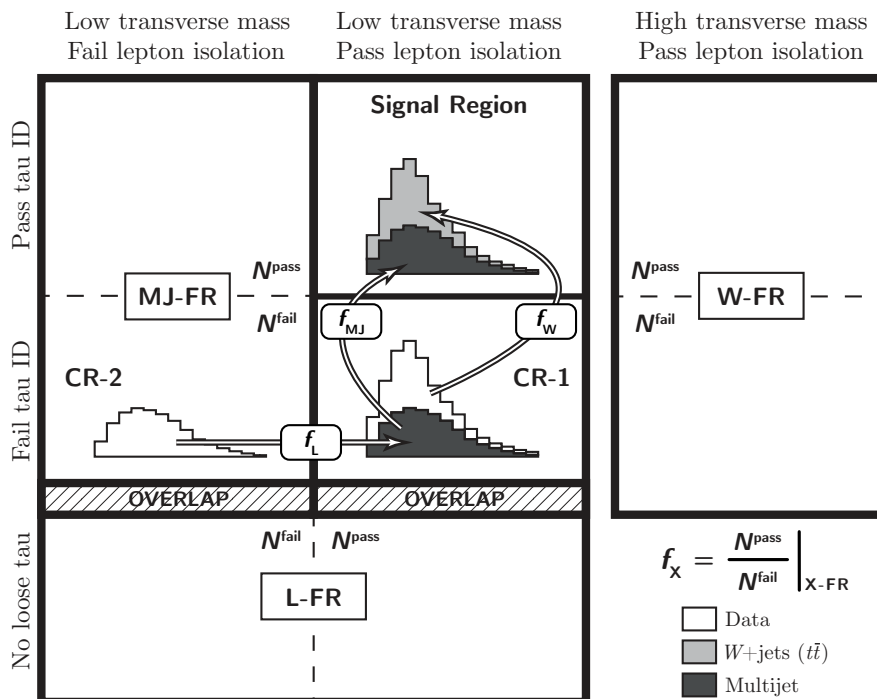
Low transverse mass
Fail lepton isolation

Low transverse mass
Pass lepton isolation

High transverse mass
Pass lepton isolation

Pass tau ID

Signal Region

$N^{pass}$

MJ-FR

$N^{fail}$

$f_{MJ}$

$f_{W}$

$N^{pass}$

W-FR

$N^{fail}$

Fail tau ID

CR-2

CR-1

$f_{L}$

OVERLAP

OVERLAP

No loose tau

$N^{fail}$

$N^{pass}$

L-FR

$f_X = \frac{N^{pass}}{N^{fail}}\Big|_{X\text{-}FR}$

Data

$W$+jets ($t\bar{t}$)

Multijet